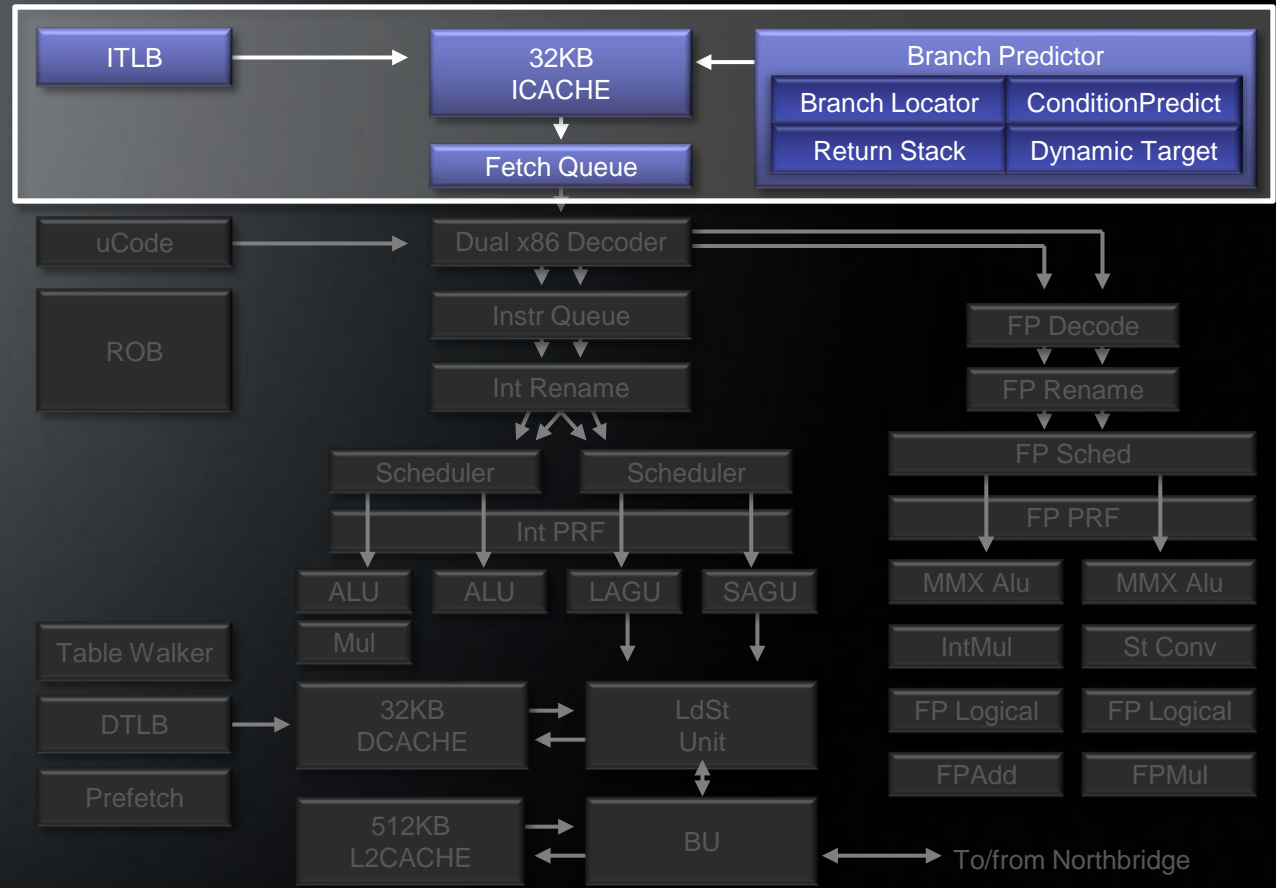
ITLB

32KB ICACHE

Branch Predictor

Branch Locator

ConditionPredict

Return Stack

Dynamic Target

Fetch Queue

uCode

Dual x86 Decoder

ROB

Instr Queue

Int Rename

FP Decode

FP Rename

FP Sched

Scheduler

Scheduler

Int PRF

FP PRF

ALU

ALU

LAGU

SAGU

MMX Alu

MMX Alu

Mul

Table Walker

IntMul

St Conv

DTLB

32KB DCACHE

LdSt Unit

FP Logical

FP Logical

FPAdd

FPMul

Prefetch

512KB L2CACHE

BU

To/from Northbridge